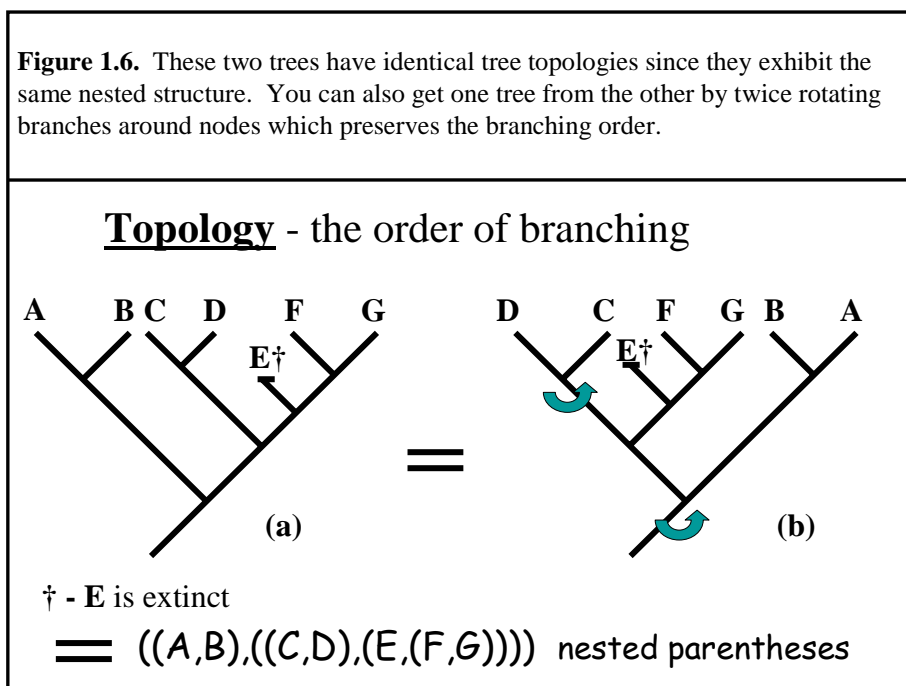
**Figure 1.6.** These two trees have identical tree topologies since they exhibit the same nested structure. You can also get one tree from the other by twice rotating branches around nodes which preserves the branching order.

**Topology** - the order of branching

A B C D F G

E†

(a)

=

D C F G B A

E†

(b)

† - **E** is extinct

= ((A,B),((C,D),(E,(F,G)))) nested parentheses